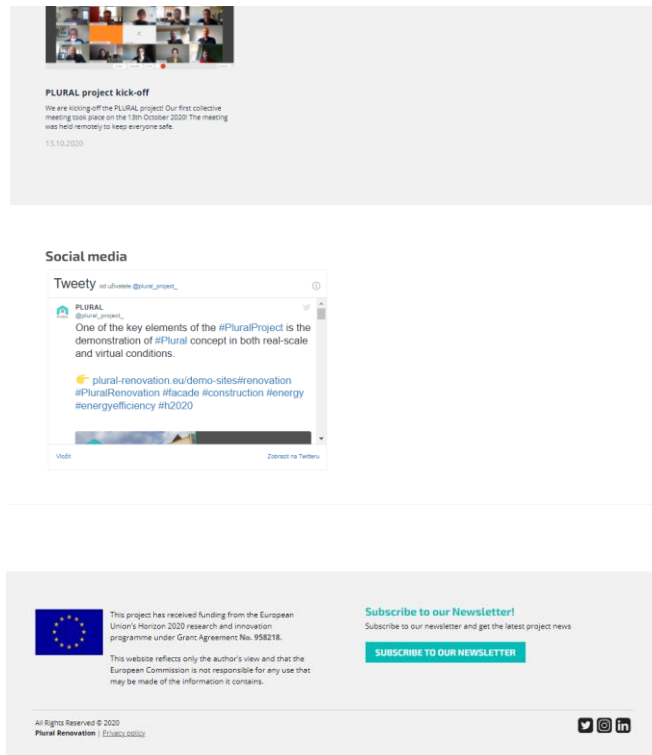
PLURAL project kick-off

We are kicking-off the PLURAL project! Our first collective meeting took place on the 13th October 2020! The meeting was held remotely to keep everyone safe.

13.10.2020

Social media

Tweety od uživatele @plural_project_

PLURAL
@plural_project_

One of the key elements of the #PluralProject is the demonstration of #Plural concept in both real-scale and virtual conditions.

👉 plural-renovation.eu/demo-sites#renovation #PluralRenovation #facade #construction #energy #energyefficiency #h2020

Vložit

Zobrazit na Twitteru

This project has received funding from the European Union's Horizon 2020 research and innovation programme under Grant Agreement No. 958218.

This website reflects only the author's view and that the European Commission is not responsible for any use that may be made of the information it contains.

Subscribe to our Newsletter!

Subscribe to our newsletter and get the latest project news

SUBSCRIBE TO OUR NEWSLETTER

All Rights Reserved © 2020
Plural Renovation | Privacy policy